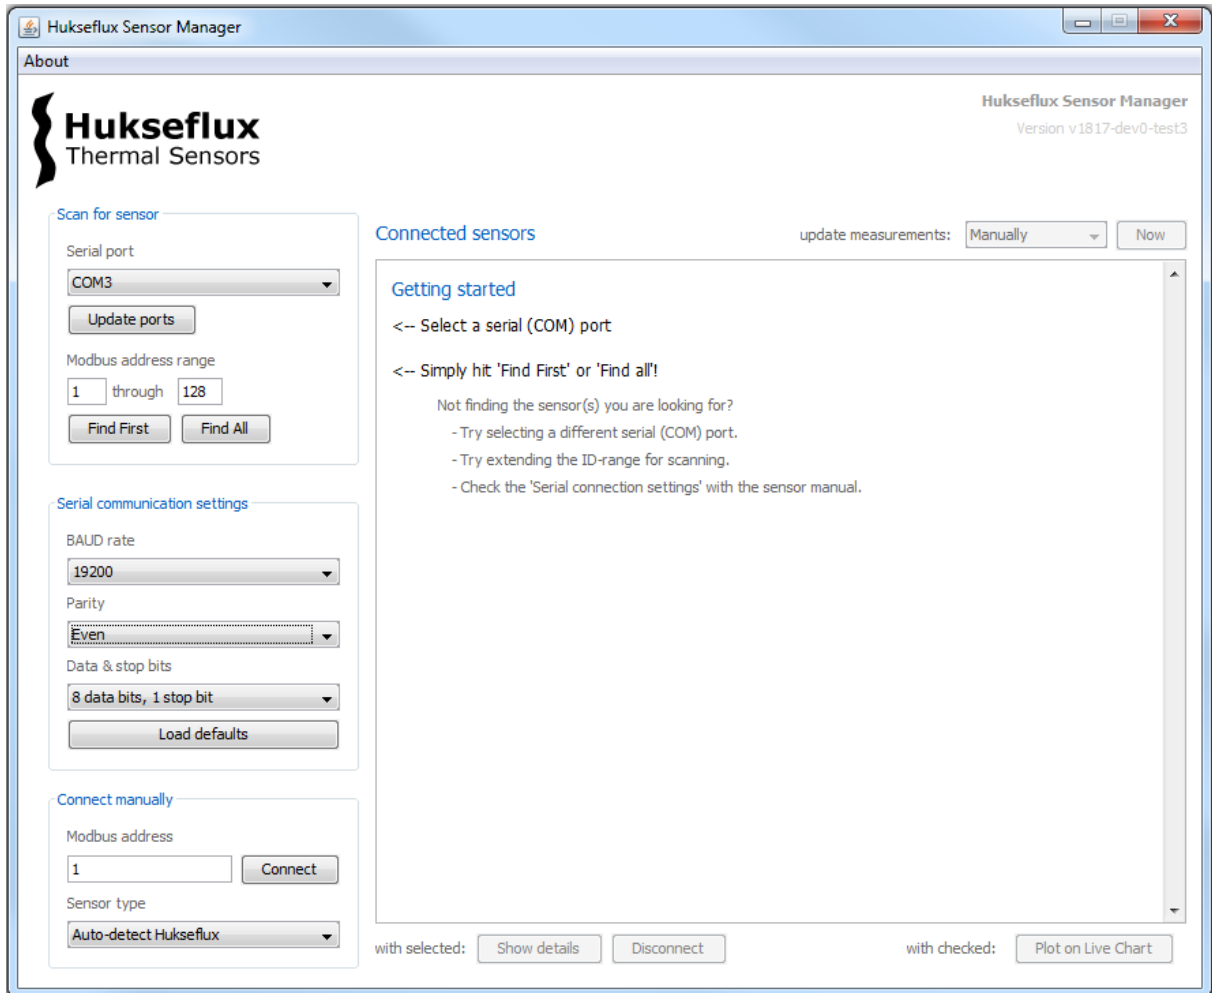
Hukseflux Sensor Manager

About

Hukseflux
Thermal Sensors

Hukseflux Sensor Manager
Version v1817-dev0-test3

Scan for sensor

Serial port

COM3

Update ports

Modbus address range

1 through 128

Find First Find All

Serial communication settings

BAUD rate

19200

Parity

Even

Data & stop bits

8 data bits, 1 stop bit

Load defaults

Connect manually

Modbus address

1 Connect

Sensor type

Auto-detect Hukseflux

Connected sensors

update measurements: Manually Now

Getting started

<-- Select a serial (COM) port

<-- Simply hit 'Find First' or 'Find all'!

Not finding the sensor(s) you are looking for?
- Try selecting a different serial (COM) port.
- Try extending the ID-range for scanning.
- Check the 'Serial connection settings' with the sensor manual.

with selected: Show details Disconnect

with checked: Plot on Live Chart